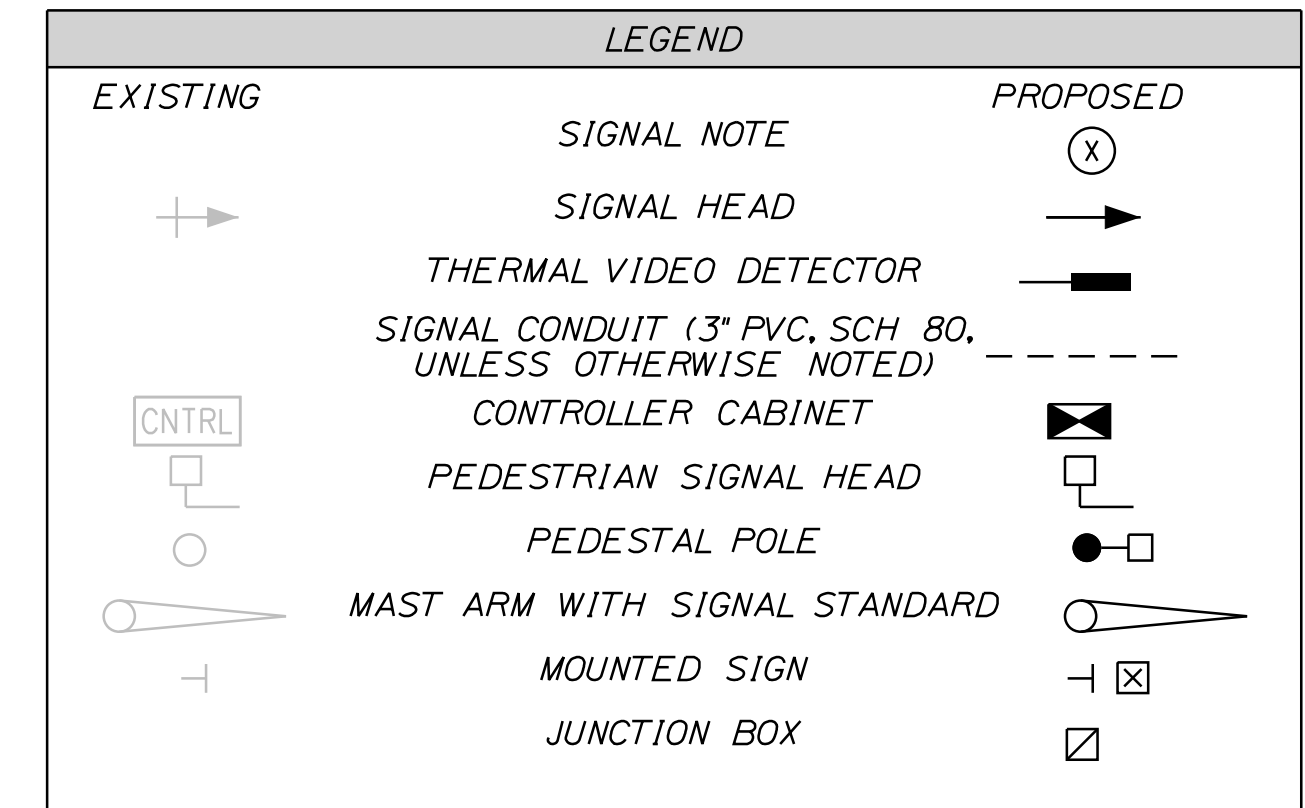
LEGEND

EXISTING

PROPOSED

SIGNAL NOTE

X

SIGNAL HEAD

THERMAL VIDEO DETECTOR

SIGNAL CONDUIT (3" PVC, SCH 80, UNLESS OTHERWISE NOTED)

CNTRL

CONTROLLER CABINET

PEDESTRIAN SIGNAL HEAD

PEDESTAL POLE

MAST ARM WITH SIGNAL STANDARD

MOUNTED SIGN

JUNCTION BOX